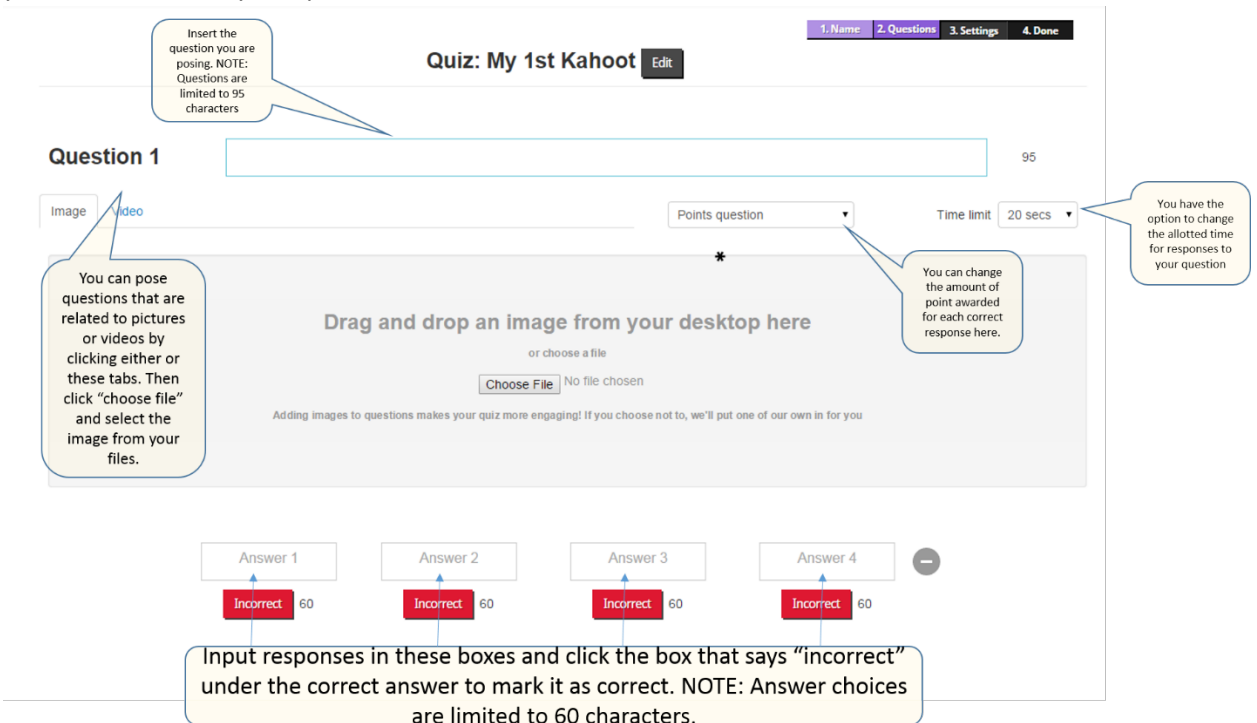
Insert the question you are posing. NOTE: Questions are limited to 95 characters

1. Name 2. Questions 3. Settings 4. Done

Quiz: My 1st Kahoot Edit

Question 1

95

Image Video

Points question

Time limit 20 secs

You have the option to change the allotted time for responses to your question

*

You can change the amount of point awarded for each correct response here.

You can pose questions that are related to pictures or videos by clicking either or these tabs. Then click "choose file" and select the image from your files.

Drag and drop an image from your desktop here

or choose a file

Choose File No file chosen

Adding images to questions makes your quiz more engaging! If you choose not to, we'll put one of our own in for you

Answer 1 Answer 2 Answer 3 Answer 4

Incorrect 60 Incorrect 60 Incorrect 60 Incorrect 60

Input responses in these boxes and click the box that says "incorrect" under the correct answer to mark it as correct. NOTE: Answer choices are limited to 60 characters.